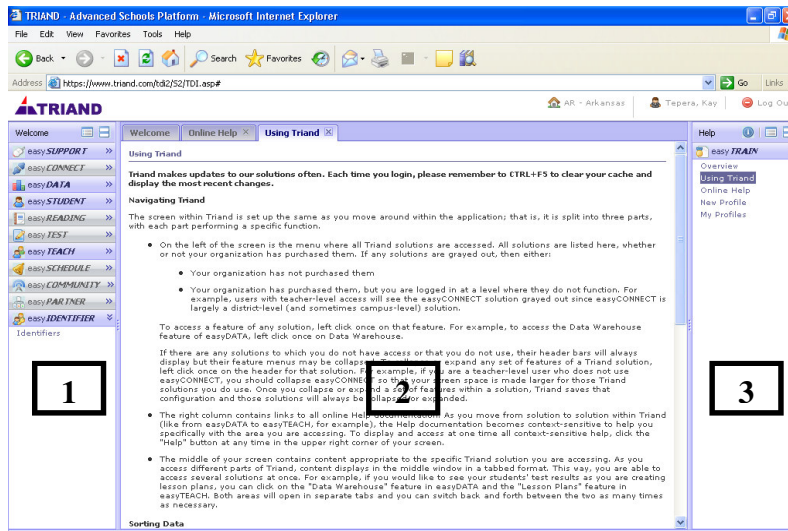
TRIAND - Advanced Schools Platform - Microsoft Internet Explorer

File Edit View Favorites Tools Help

Back Search Favorites

Address https://www.triand.com/tdi2/S2/TDI.asp#

Go Links

TRIAND

AR - Arkansas | Tepera, Kay | Log Ou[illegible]

Welcome

easySUPPORT
easyCONNECT
easyDATA
easySTUDENT
easyREADING
easyTEST
easyTEACH
easySCHEDULE
easyCOMMUNITY
easyPARTNER
easyIDENTIFIER
Identifiers

1

Welcome | Online Help | Using Triand

Using Triand

Triand makes updates to our solutions often. Each time you login, please remember to CTRL+F5 to clear your cache and display the most recent changes.

Navigating Triand

The screen within Triand is set up the same as you move around within the application; that is, it is split into three parts, with each part performing a specific function.

• On the left of the screen is the menu where all Triand solutions are accessed. All solutions are listed here, whether or not your organization has purchased them. If any solutions are grayed out, then either:

• Your organization has not purchased them

• Your organization has purchased them, but you are logged in at a level where they do not function. For example, users with teacher-level access will see the easyCONNECT solution grayed out since easyCONNECT is largely a district-level (and sometimes campus-level) solution.

To access a feature of any solution, left click once on that feature. For example, to access the Data Warehouse feature of easyDATA, left click once on Data Warehouse.

If there are any solutions to which you do not have access or that you do not use, their header bars will always display but their feature menus may be collaps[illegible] expand any set of features of a Triand solution, left click once on the header for that solution. F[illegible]example, if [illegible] are a teacher-level user who does not use easyCONNECT, you should collapse easyCONNE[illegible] so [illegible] your screen space is made larger for those Triand solutions you do use. Once you collapse or exp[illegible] a s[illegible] of features within a solution, Triand saves that configuration and those solutions will always be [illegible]llapsed or expanded.

2

• The right column contains links to all online Help documentation. As you move from solution to solution within Triand (like from easyDATA to easyTEACH, for example), the Help documentation becomes context-sensitive to help you specifically with the area you are accessing. To display and access at one time all context-sensitive help, click the "Help" button at any time in the upper right corner of your screen.

• The middle of your screen contains content appropriate to the specific Triand solution you are accessing. As you access different parts of Triand, content displays in the middle window in a tabbed format. This way, you are able to access several solutions at once. For example, if you would like to see your students' test results as you are creating lesson plans, you can click on the "Data Warehouse" feature in easyDATA and the "Lesson Plans" feature in easyTEACH. Both areas will open in separate tabs and you can switch back and forth between the two as many times as necessary.

Sorting Data

Help

easyTRAIN
Overview
Using Triand
Online Help
New Profile
My Profiles

3